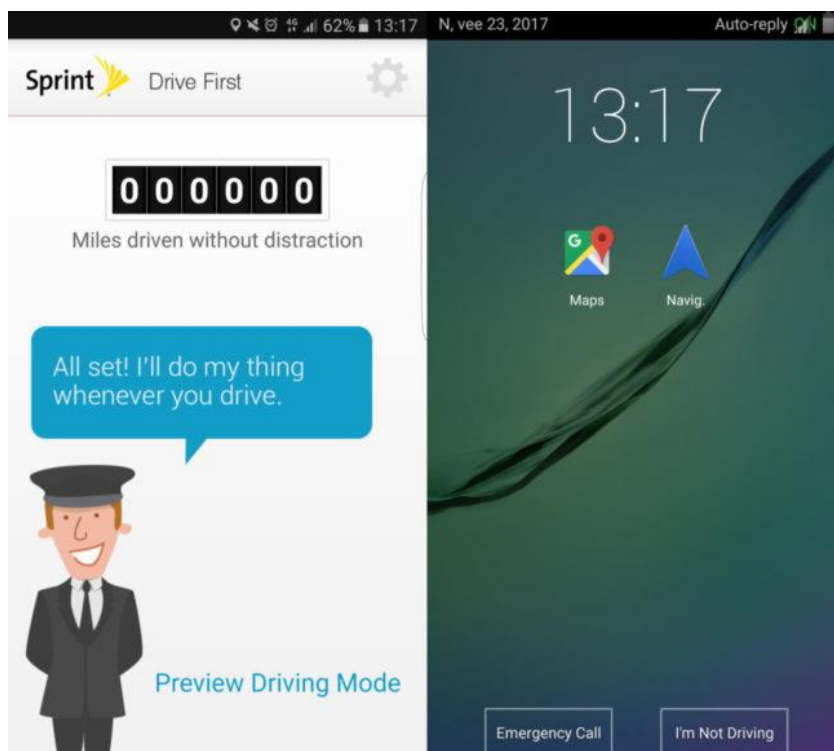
62% 13:17

Sprint Drive First

000000

Miles driven without distraction

All set! I'll do my thing whenever you drive.

Preview Driving Mode

N, vee 23, 2017

Auto-reply ON

13:17

Maps

Navig.

Emergency Call

I'm Not Driving